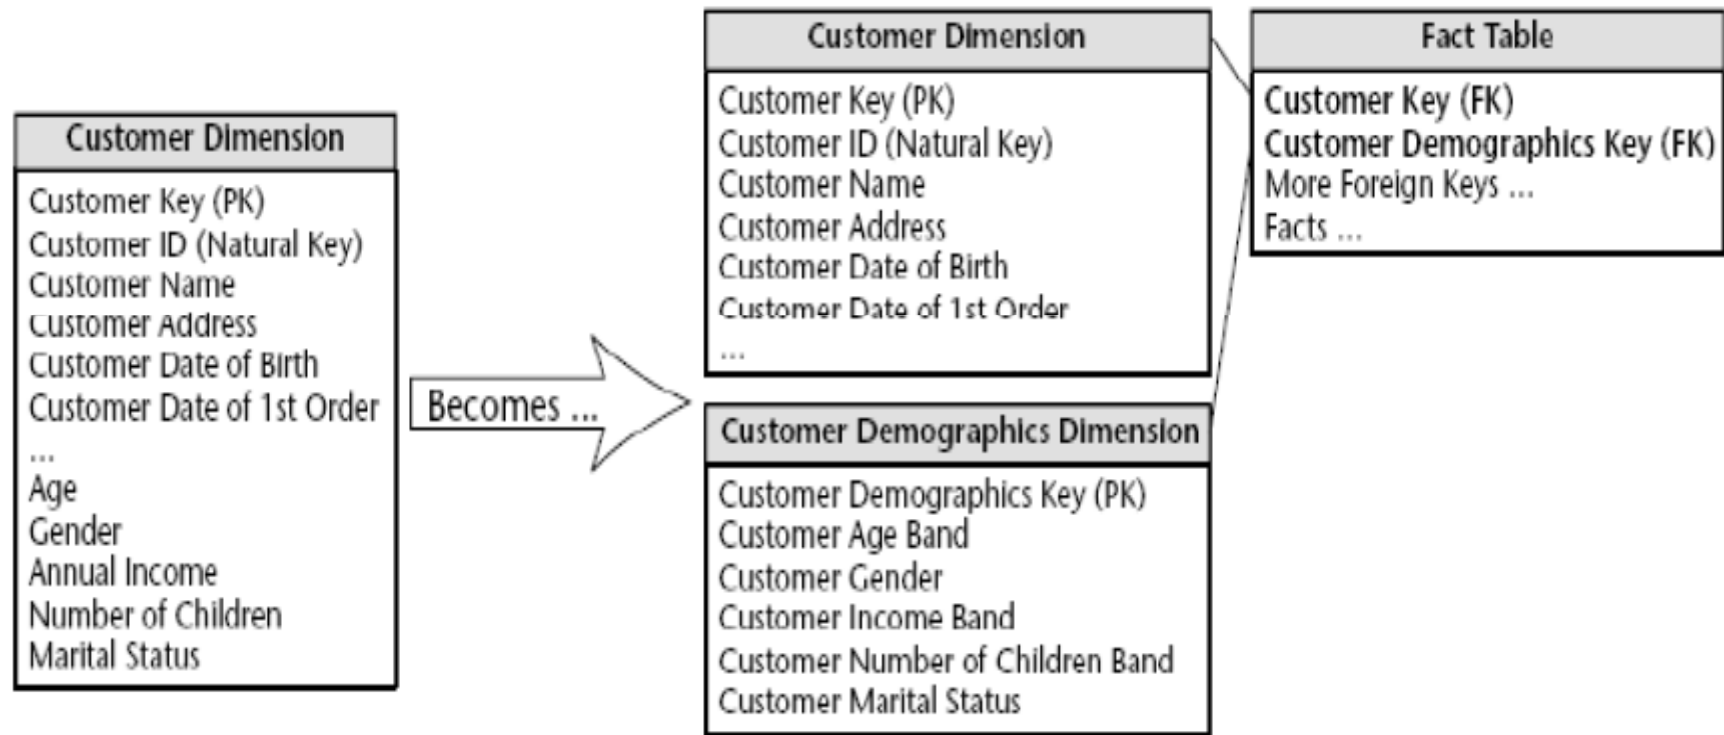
Customer Dimension

Customer Key (PK)
Customer ID (Natural Key)
Customer Name
Customer Address
Customer Date of Birth
Customer Date of 1st Order
...
Age
Gender
Annual Income
Number of Children
Marital Status

Becomes ...

Customer Dimension

Customer Key (PK)
Customer ID (Natural Key)
Customer Name
Customer Address
Customer Date of Birth
Customer Date of 1st Order
...

Customer Demographics Dimension

Customer Demographics Key (PK)
Customer Age Band
Customer Gender
Customer Income Band
Customer Number of Children Band
Customer Marital Status

Fact Table

Customer Key (FK)
Customer Demographics Key (FK)
More Foreign Keys ...
Facts ...